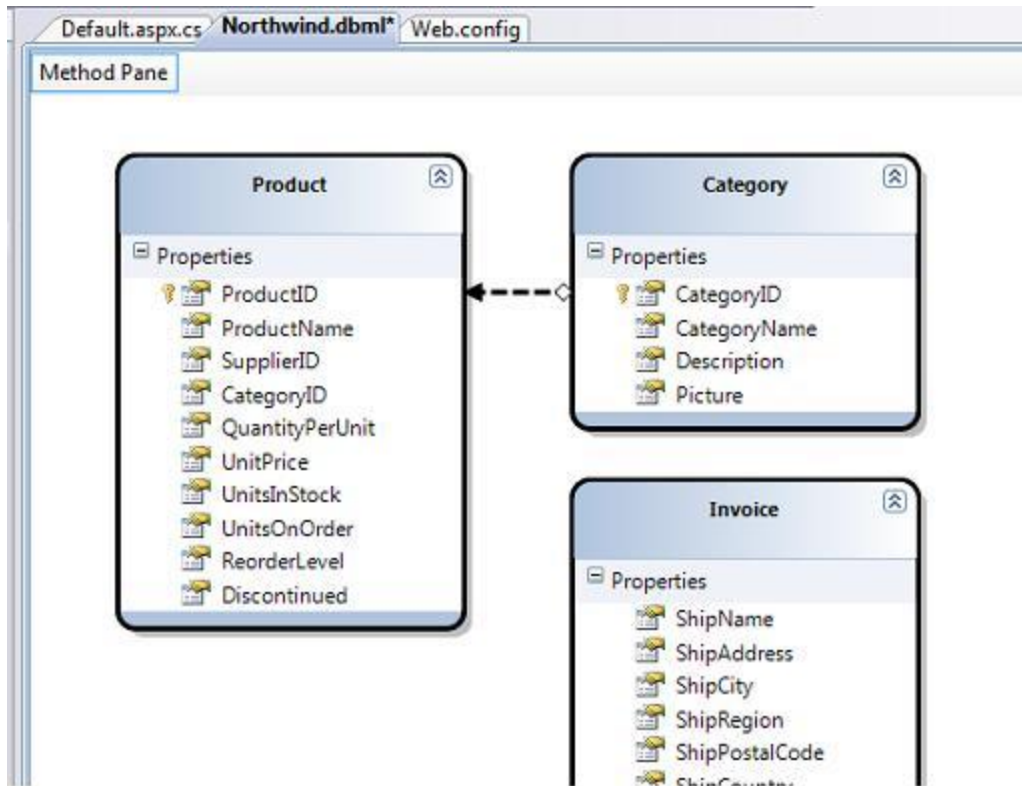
Default.aspx.cs Northwind.dbml* Web.config

Method Pane

Product

Properties

ProductID
ProductName
SupplierID
CategoryID
QuantityPerUnit
UnitPrice
UnitsInStock
UnitsOnOrder
ReorderLevel
Discontinued

Category

Properties

CategoryID
CategoryName
Description
Picture

Invoice

Properties

ShipName
ShipAddress
ShipCity
ShipRegion
ShipPostalCode
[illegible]